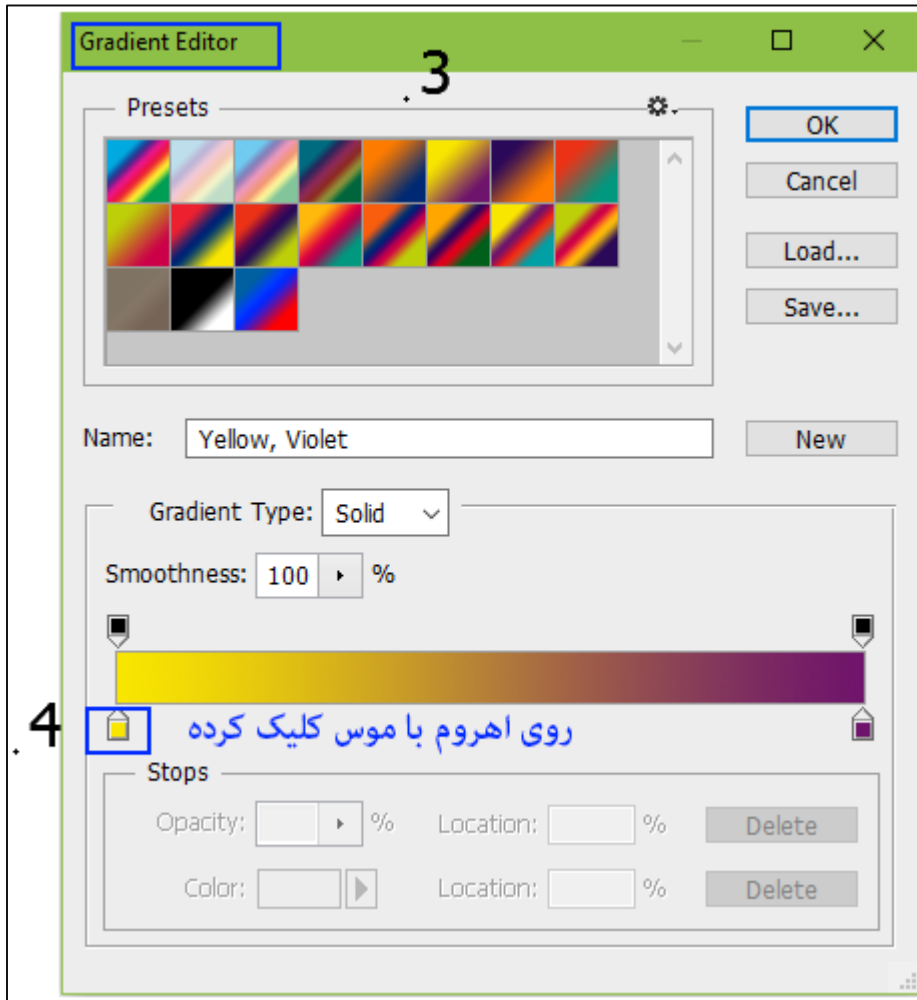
Gradient Editor

3.

Presets

OK

Cancel

Load...

Save...

Name: Yellow, Violet

New

Gradient Type: Solid

Smoothness: 100 %

4.

روی اهروم با موس کلیک کرده

Stops

Opacity: %

Location: %

Delete

Color:

Location: %

Delete